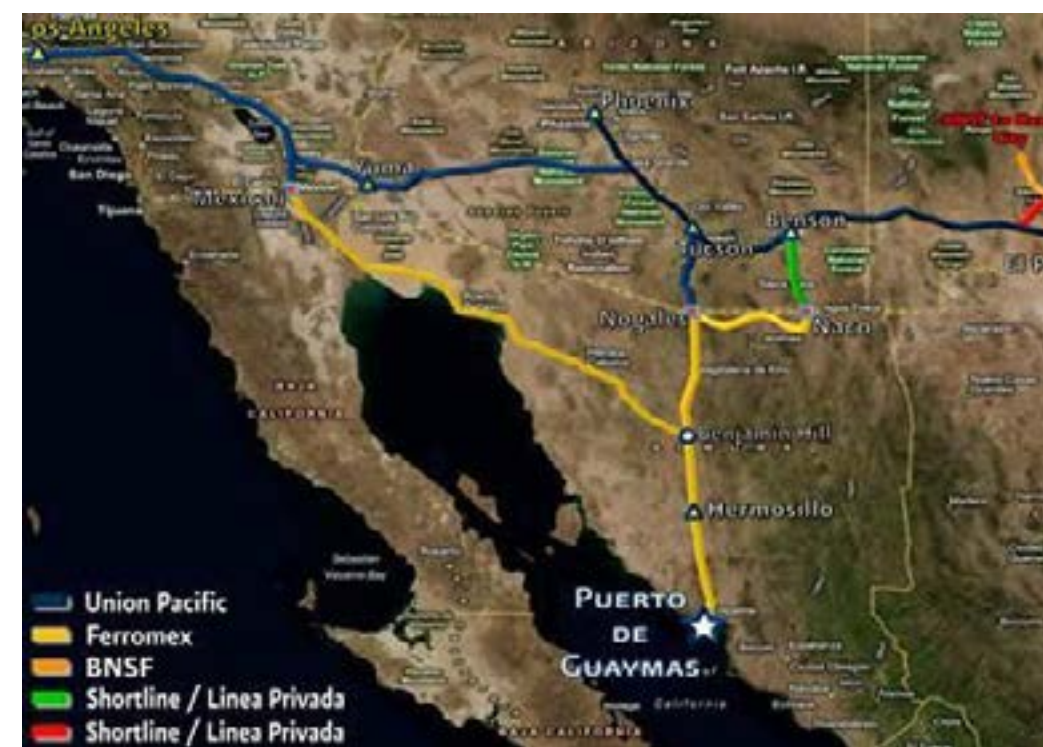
Los Angeles

Phoenix

Yuma

Mexicali

Tucson

Benson

El P

Nogales

Naco

Benjamin Hill

Hermosillo

PUERTO DE GUAYMAS

San Diego

Tijuana

CALIFORNIA

Union Pacific
Ferromex
BNSF
Shortline / Linea Privada
Shortline / Linea Privada